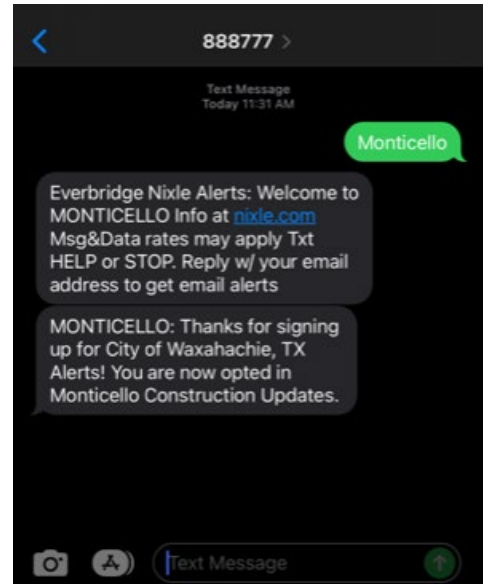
888777 >

Text Message
Today 11:31 AM

Monticello

Everbridge Nixle Alerts: Welcome to MONTICELLO Info at nixle.com Msg&Data rates may apply Txt HELP or STOP. Reply w/ your email address to get email alerts

MONTICELLO: Thanks for signing up for City of Waxahachie, TX Alerts! You are now opted in Monticello Construction Updates.

Text Message